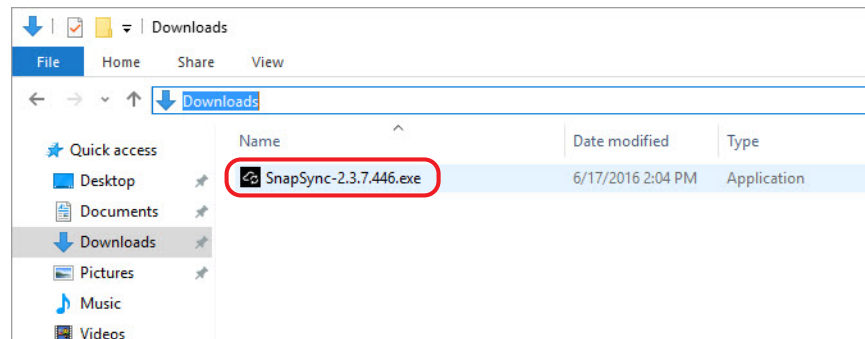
Downloads

File Home Share View

Downloads

Quick access
Desktop
Documents
Downloads
Pictures
Music
Videos

| Name | Date modified | Type |
|---|---|---|
| SnapSync-2.3.7.446.exe | 6/17/2016 2:04 PM | Application |